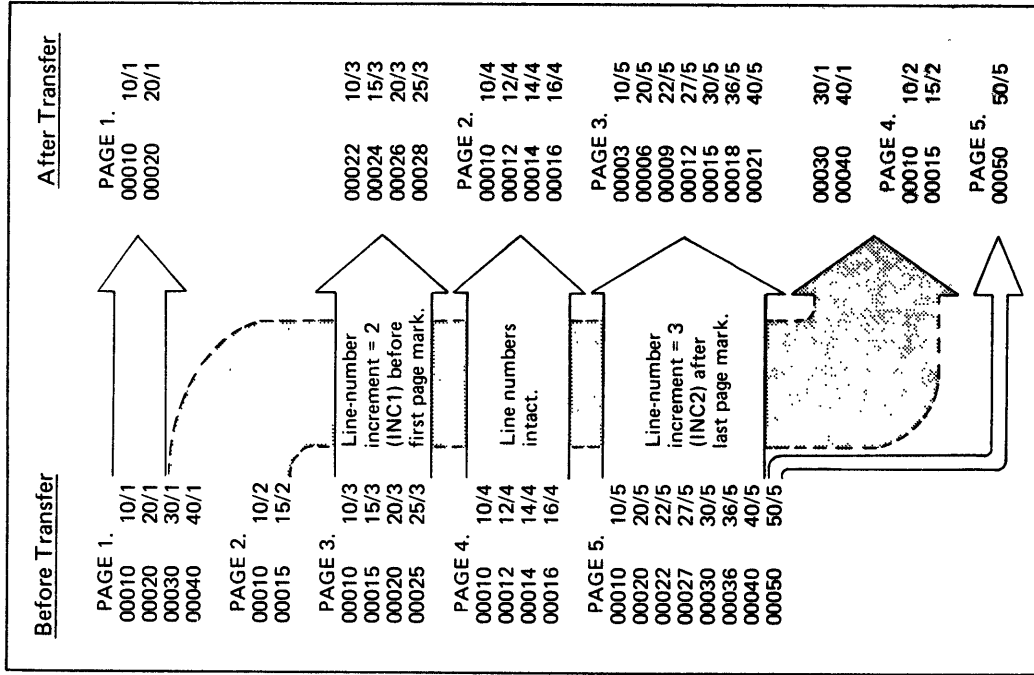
Before Transfer

PAGE 1.
00010 10/1
00020 20/1
00030 30/1
00040 40/1

PAGE 2.
00010 10/2
00015 15/2

PAGE 3.
00010 10/3
00015 15/3
00020 20/3
00025 25/3

PAGE 4.
00010 10/4
00012 12/4
00014 14/4
00016 16/4

PAGE 5.
00010 10/5
00020 20/5
00022 22/5
00027 27/5
00030 30/5
00036 36/5
00040 40/5
00050 50/5

Line-number increment = 2 (INC1) before first page mark.

Line numbers intact.

Line-number increment = 3 (INC2) after last page mark.

After Transfer

PAGE 1.
00010 10/1
00020 20/1

00022 10/3
00024 15/3
00026 20/3
00028 25/3

PAGE 2.
00010 10/4
00012 12/4
00014 14/4
00016 16/4

PAGE 3.
00003 10/5
00006 20/5
00009 22/5
00012 27/5
00015 30/5
00018 36/5
00021 40/5

00030 30/1
00040 40/1

PAGE 4.
00010 10/2
00015 15/2

PAGE 5.
00050 50/5